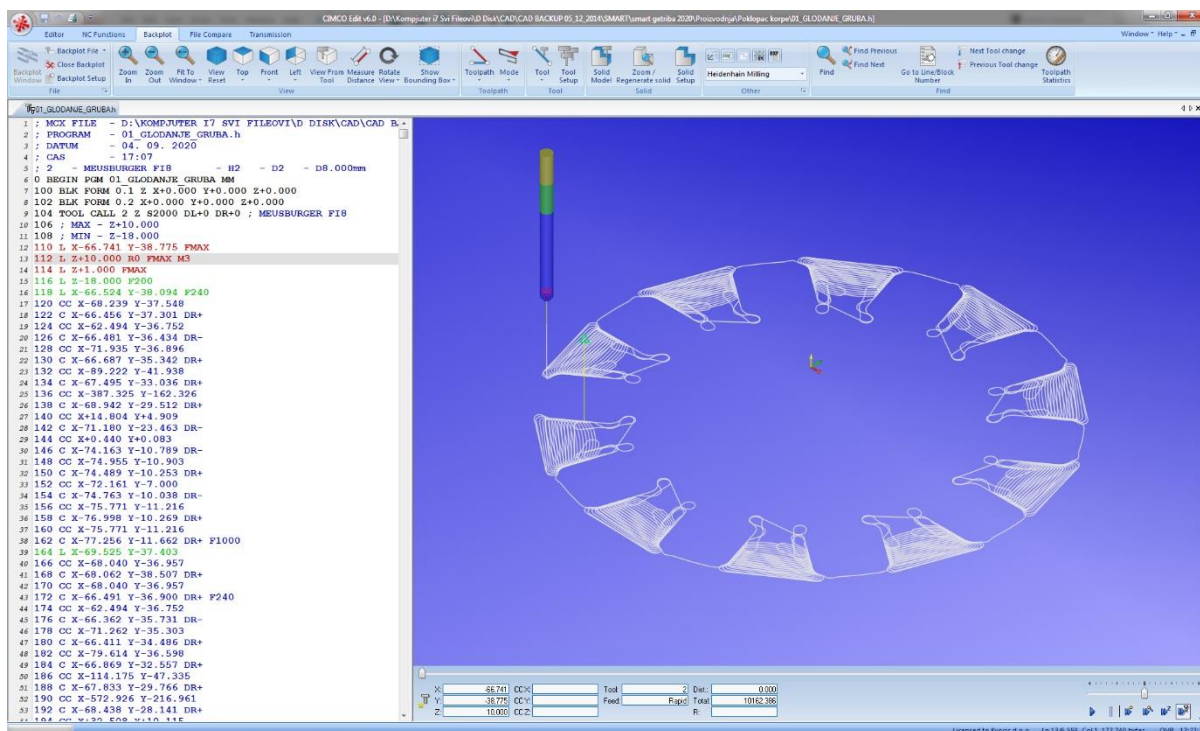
CIMCO Edit v6.0 - [D:\Kompjuter i7 Svi Fileovi\D Disk\CAD\CAD BACKUP 05_12_2014\SMART\smart getriba 2020\Proizvodnja\Poklopac korpe\01_GLODANJE_GRUBA.h]

Editor NC Functions Backplot File Compare Transmission

Window Help

Backplot Window | Backplot File | Close Backplot | Backplot Setup | File
Zoom In | Zoom Out | Fit To Window | View Reset | Top | Front | Left | View From Tool | Measure Distance | Rotate View | Show Bounding Box | View
Toolpath | Mode | Toolpath
Tool | Tool Setup | Tool
Solid Model | Zoom / Regenerate solid | Solid Setup | Solid
Heidenhain Milling | Other
Find | Find Previous | Find Next | Go to Line/Block Number | Next Tool change | Previous Tool change | Toolpath Statistics | Find

01_GLODANJE_GRUBA.h

1 ; MCX FILE - D:\KOMPJUTER I7 SVI FILEOVI\D DISK\CAD\CAD B.
2 ; PROGRAM - 01_GLODANJE_GRUBA.h
3 ; DATUM - 04. 09. 2020
4 ; CAS - 17:07
5 ; 2 - MEUSBURGER FI8 - H2 - D2 - D8.000mm
6 0 BEGIN PGM 01_GLODANJE_GRUBA MM
7 100 BLK FORM 0.1 Z X+0.000 Y+0.000 Z+0.000
8 102 BLK FORM 0.2 X+0.000 Y+0.000 Z+0.000
9 104 TOOL CALL 2 Z S2000 DL+0 DR+0 ; MEUSBURGER FI8
10 106 ; MAX - Z+10.000
11 108 ; MIN - Z-18.000
12 110 L X-66.741 Y-38.775 FMAX
13 112 L Z+10.000 R0 FMAX M3
14 114 L Z+1.000 FMAX
15 116 L Z-18.000 F200
16 118 L X-66.524 Y-38.094 F240
17 120 CC X-68.239 Y-37.548
18 122 C X-66.456 Y-37.301 DR+
19 124 CC X-62.494 Y-36.752
20 126 C X-66.481 Y-36.434 DR-
21 128 CC X-71.935 Y-36.896
22 130 C X-66.687 Y-35.342 DR+
23 132 CC X-89.222 Y-41.938
24 134 C X-67.495 Y-33.036 DR+
25 136 CC X-387.325 Y-162.326
26 138 C X-68.942 Y-29.512 DR+
27 140 CC X+14.804 Y+4.909
28 142 C X-71.180 Y-23.463 DR-
29 144 CC X+0.440 Y+0.083
30 146 C X-74.163 Y-10.789 DR-
31 148 CC X-74.955 Y-10.903
32 150 C X-74.489 Y-10.253 DR+
33 152 CC X-72.161 Y-7.000
34 154 C X-74.763 Y-10.038 DR-
35 156 CC X-75.771 Y-11.216
36 158 C X-76.998 Y-10.269 DR+
37 160 CC X-75.771 Y-11.216
38 162 C X-77.256 Y-11.662 DR+ F1000
39 164 L X-69.525 Y-37.403
40 166 CC X-68.040 Y-36.957
41 168 C X-68.062 Y-38.507 DR+
42 170 CC X-68.040 Y-36.957
43 172 C X-66.491 Y-36.900 DR+ F240
44 174 CC X-62.494 Y-36.752
45 176 C X-66.362 Y-35.731 DR-
46 178 CC X-71.262 Y-35.303
47 180 C X-66.411 Y-34.486 DR+
48 182 CC X-79.614 Y-36.598
49 184 C X-66.869 Y-32.557 DR+
50 186 CC X-114.175 Y-47.335
51 188 C X-67.833 Y-29.766 DR+
52 190 CC X-572.926 Y-216.961
53 192 C X-68.438 Y-28.141 DR+
54 194 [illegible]

| X: | -66.741 | CC X: | | Tool: | 2 | Dist.: | 0.000 |
|---|---|---|---|---|---|---|---|
| Y: | -38.775 | CC Y: | | Feed: | Rapid | Total: | 10162.386 |
| Z: | 10.000 | CC Z: | | | | R: | |

Licensed to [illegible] Ln 13/8,350 Col 1 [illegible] bytes OVR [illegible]